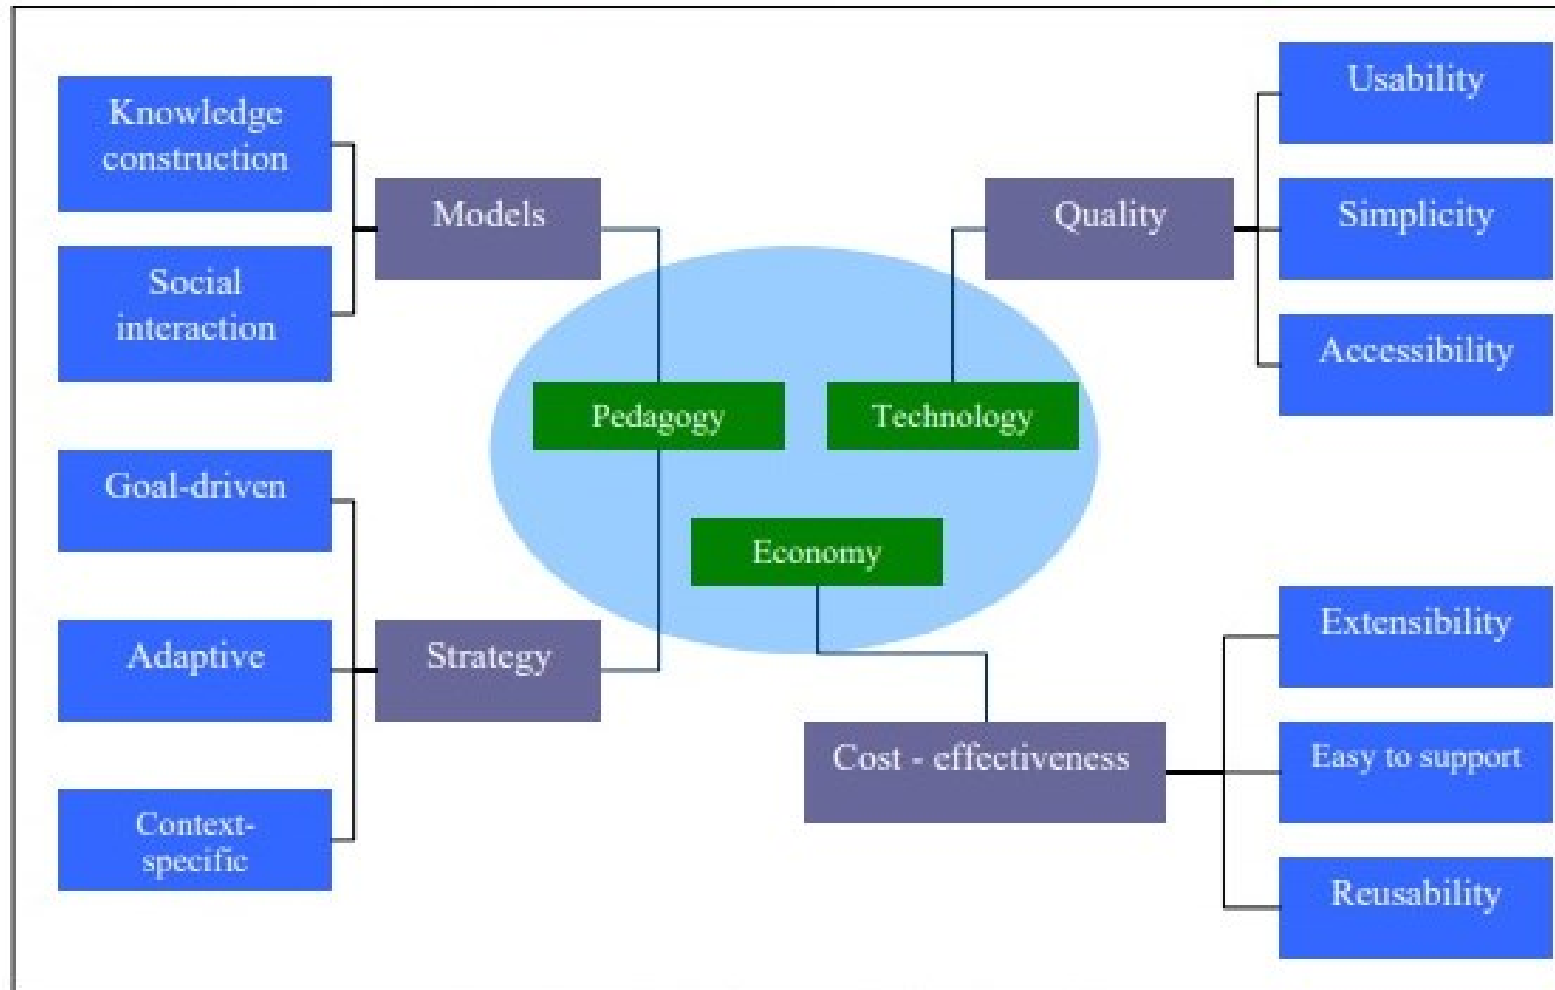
Knowledge construction

Social interaction

Models

Quality

Usability

Simplicity

Accessibility

Pedagogy

Technology

Goal-driven

Adaptive

Context-specific

Strategy

Economy

Extensibility

Cost - effectiveness

Easy to support

Reusability